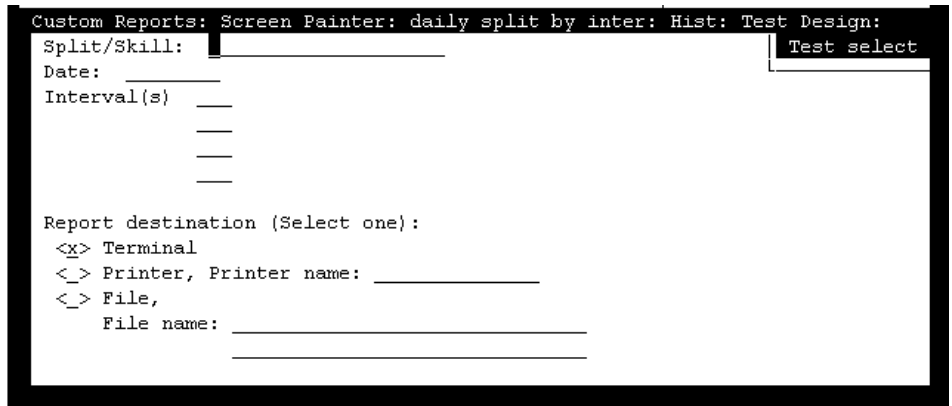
Custom Reports: Screen Painter: daily split by inter: Hist: Test Design:
Split/Skill: \_\_\_\_\_\_\_\_\_\_\_\_\_\_\_\_\_\_\_\_\_\_\_\_
Test select
Date: \_\_\_\_\_\_\_\_
Interval(s) \_\_\_
\_\_\_
\_\_\_
\_\_\_

Report destination (Select one):
<x> Terminal
<\_> Printer, Printer name: \_\_\_\_\_\_\_\_\_\_\_\_\_\_
<\_> File,
File name: \_\_\_\_\_\_\_\_\_\_\_\_\_\_\_\_\_\_\_\_\_\_\_\_\_\_\_\_\_\_
\_\_\_\_\_\_\_\_\_\_\_\_\_\_\_\_\_\_\_\_\_\_\_\_\_\_\_\_\_\_